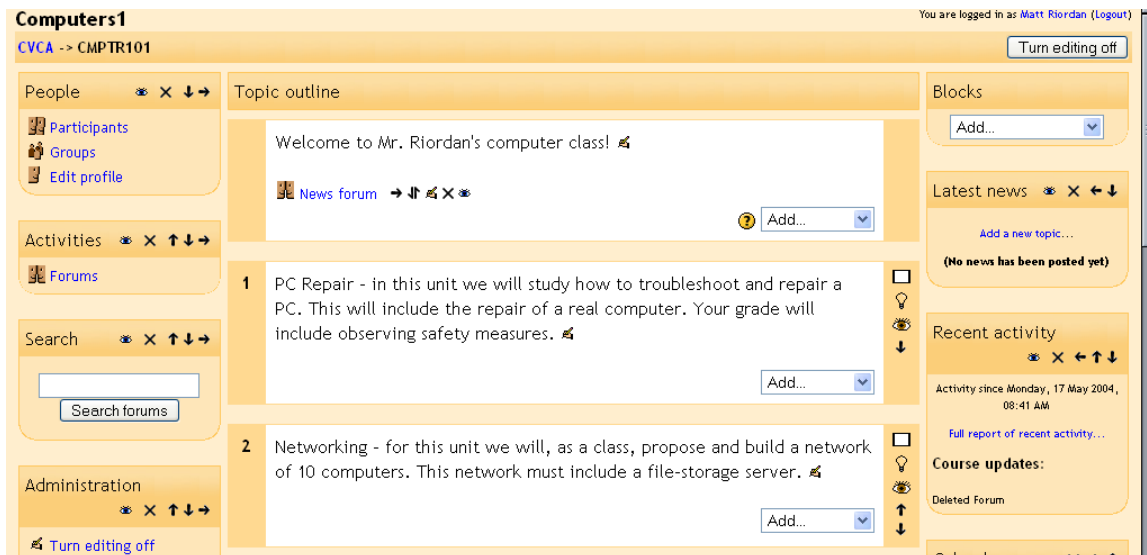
Computers1

You are logged in as Matt Riordan (Logout)

CVCA -> CMPTR101

Turn editing off

People

Participants

Groups

Edit profile

Activities

Forums

Search

Search forums

Administration

Turn editing off

Topic outline

Welcome to Mr. Riordan's computer class!

News forum

Add...

1

PC Repair - in this unit we will study how to troubleshoot and repair a PC. This will include the repair of a real computer. Your grade will include observing safety measures.

Add...

2

Networking - for this unit we will, as a class, propose and build a network of 10 computers. This network must include a file-storage server.

Add...

Blocks

Add...

Latest news

Add a new topic...

(No news has been posted yet)

Recent activity

Activity since Monday, 17 May 2004, 08:41 AM

Full report of recent activity...

Course updates:

Deleted Forum